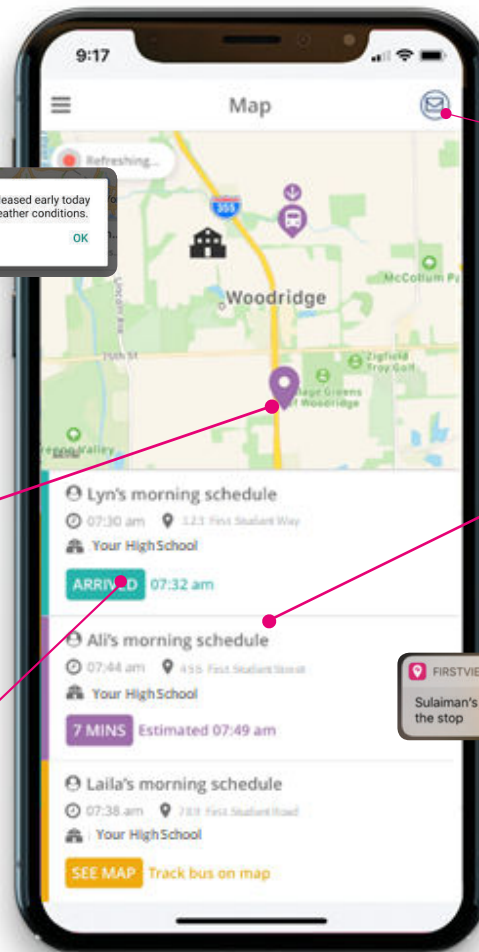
9:17

Map

Refreshing...

leased early today
eather conditions.

OK

355

McCollum P

Woodridge

75th St

Zigfield Troy Golf

Village Greens of Woodridge

Lincoln Ave

Valley

Lyn's morning schedule

07:30 am 123 First Student Way

Your High School

ARRIVED 07:32 am

Ali's morning schedule

07:44 am 456 First Student Street

Your High School

7 MINS Estimated 07:49 am

Laila's morning schedule

07:38 am 789 First Student Road

Your High School

SEE MAP Track bus on map

FIRSTVIE

Sulaiman's
the stop